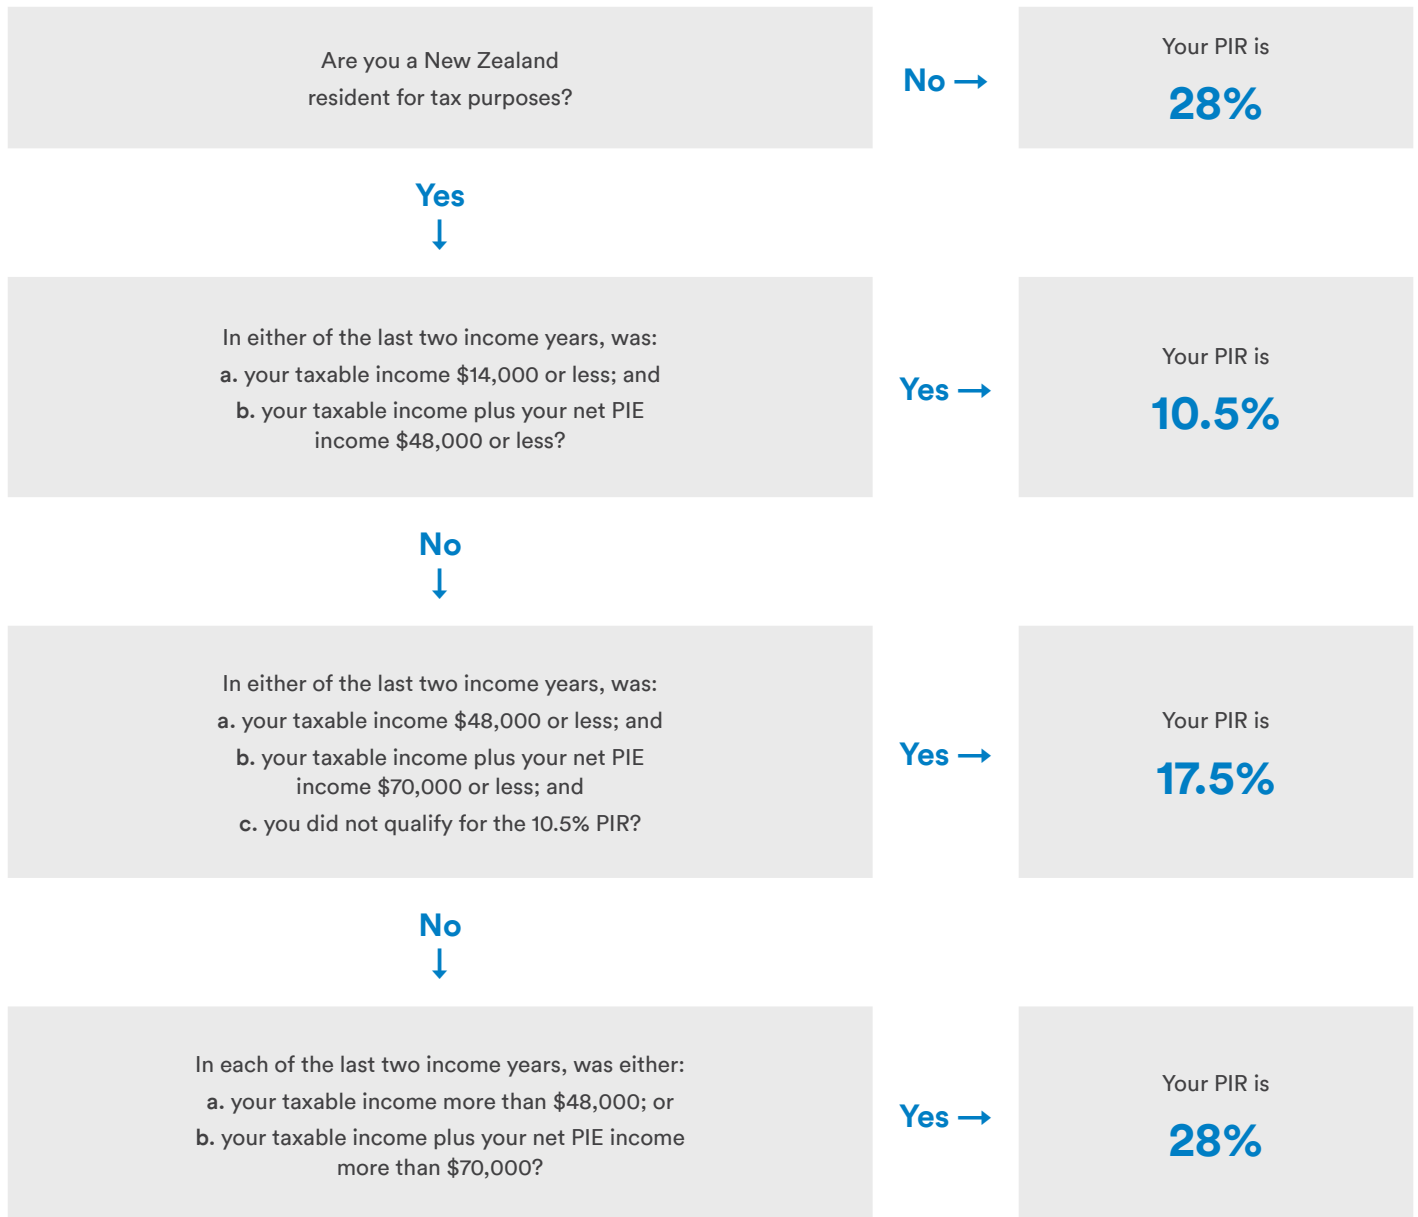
Are you a New Zealand resident for tax purposes?

No →

Your PIR is

28%

Yes
↓

In either of the last two income years, was:
a. your taxable income $14,000 or less; and
b. your taxable income plus your net PIE income $48,000 or less?

Yes →

Your PIR is

10.5%

No
↓

In either of the last two income years, was:
a. your taxable income $48,000 or less; and
b. your taxable income plus your net PIE income $70,000 or less; and
c. you did not qualify for the 10.5% PIR?

Yes →

Your PIR is

17.5%

No
↓

In each of the last two income years, was either:
a. your taxable income more than $48,000; or
b. your taxable income plus your net PIE income more than $70,000?

Yes →

Your PIR is

28%